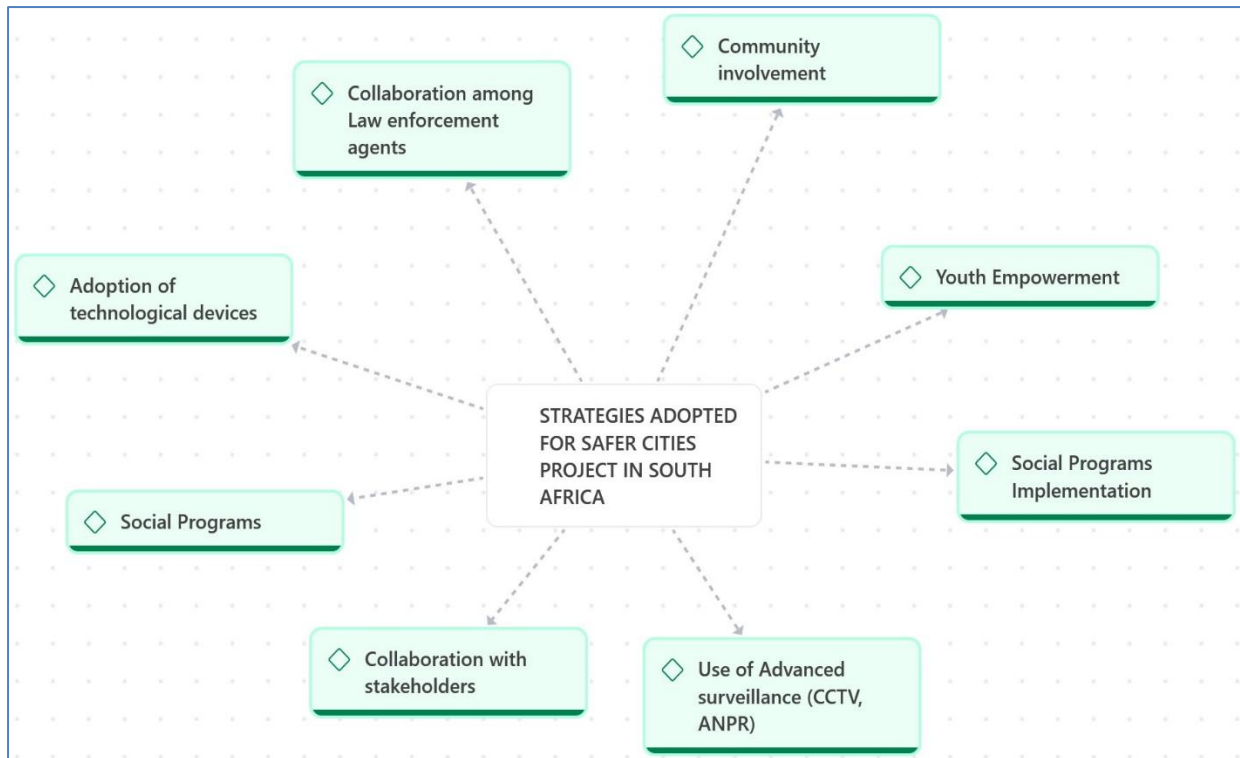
STRATEGIES ADOPTED FOR SAFER CITIES PROJECT IN SOUTH AFRICA

Community involvement

Collaboration among Law enforcement agents

Youth Empowerment

Adoption of technological devices

Social Programs Implementation

Social Programs

Collaboration with stakeholders

Use of Advanced surveillance (CCTV, ANPR)